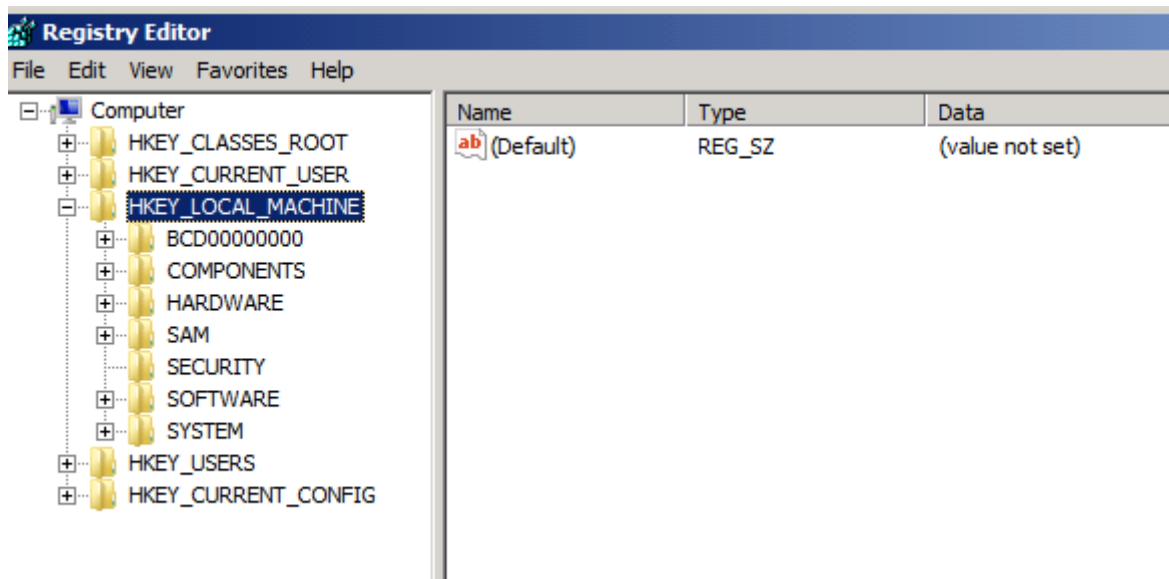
Registry Editor

File Edit View Favorites Help

Computer
HKEY_CLASSES_ROOT
HKEY_CURRENT_USER
HKEY_LOCAL_MACHINE
BCD00000000
COMPONENTS
HARDWARE
SAM
SECURITY
SOFTWARE
SYSTEM
HKEY_USERS
HKEY_CURRENT_CONFIG

| Name | Type | Data |
|---|---|---|
| ab (Default) | REG_SZ | (value not set) |